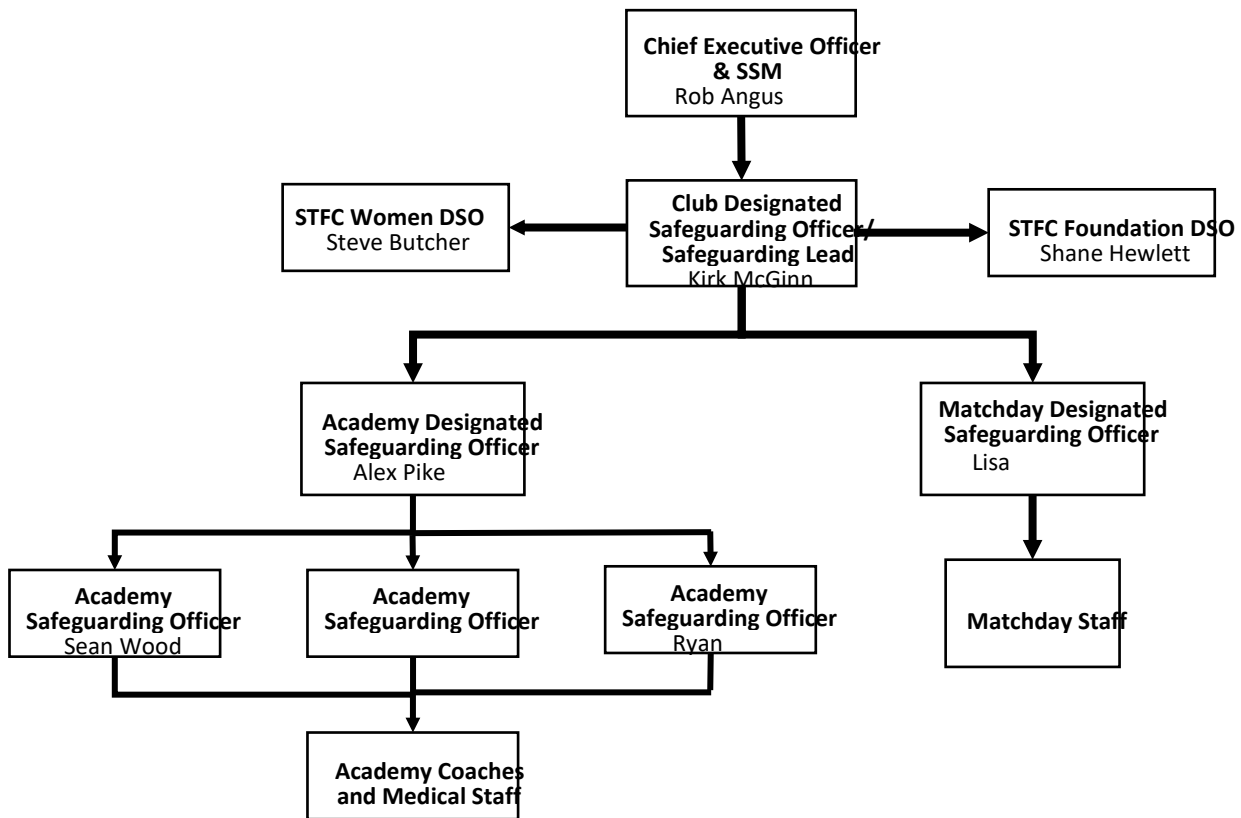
Chief Executive Officer & SSM
Rob Angus

STFC Women DSO
Steve Butcher

Club Designated Safeguarding Officer/ Safeguarding Lead
Kirk McGinn

STFC Foundation DSO
Shane Hewlett

Academy Designated Safeguarding Officer
Alex Pike

Matchday Designated Safeguarding Officer
Lisa

Academy Safeguarding Officer
Sean Wood

Academy Safeguarding Officer

Academy Safeguarding Officer
Ryan

Matchday Staff

Academy Coaches and Medical Staff